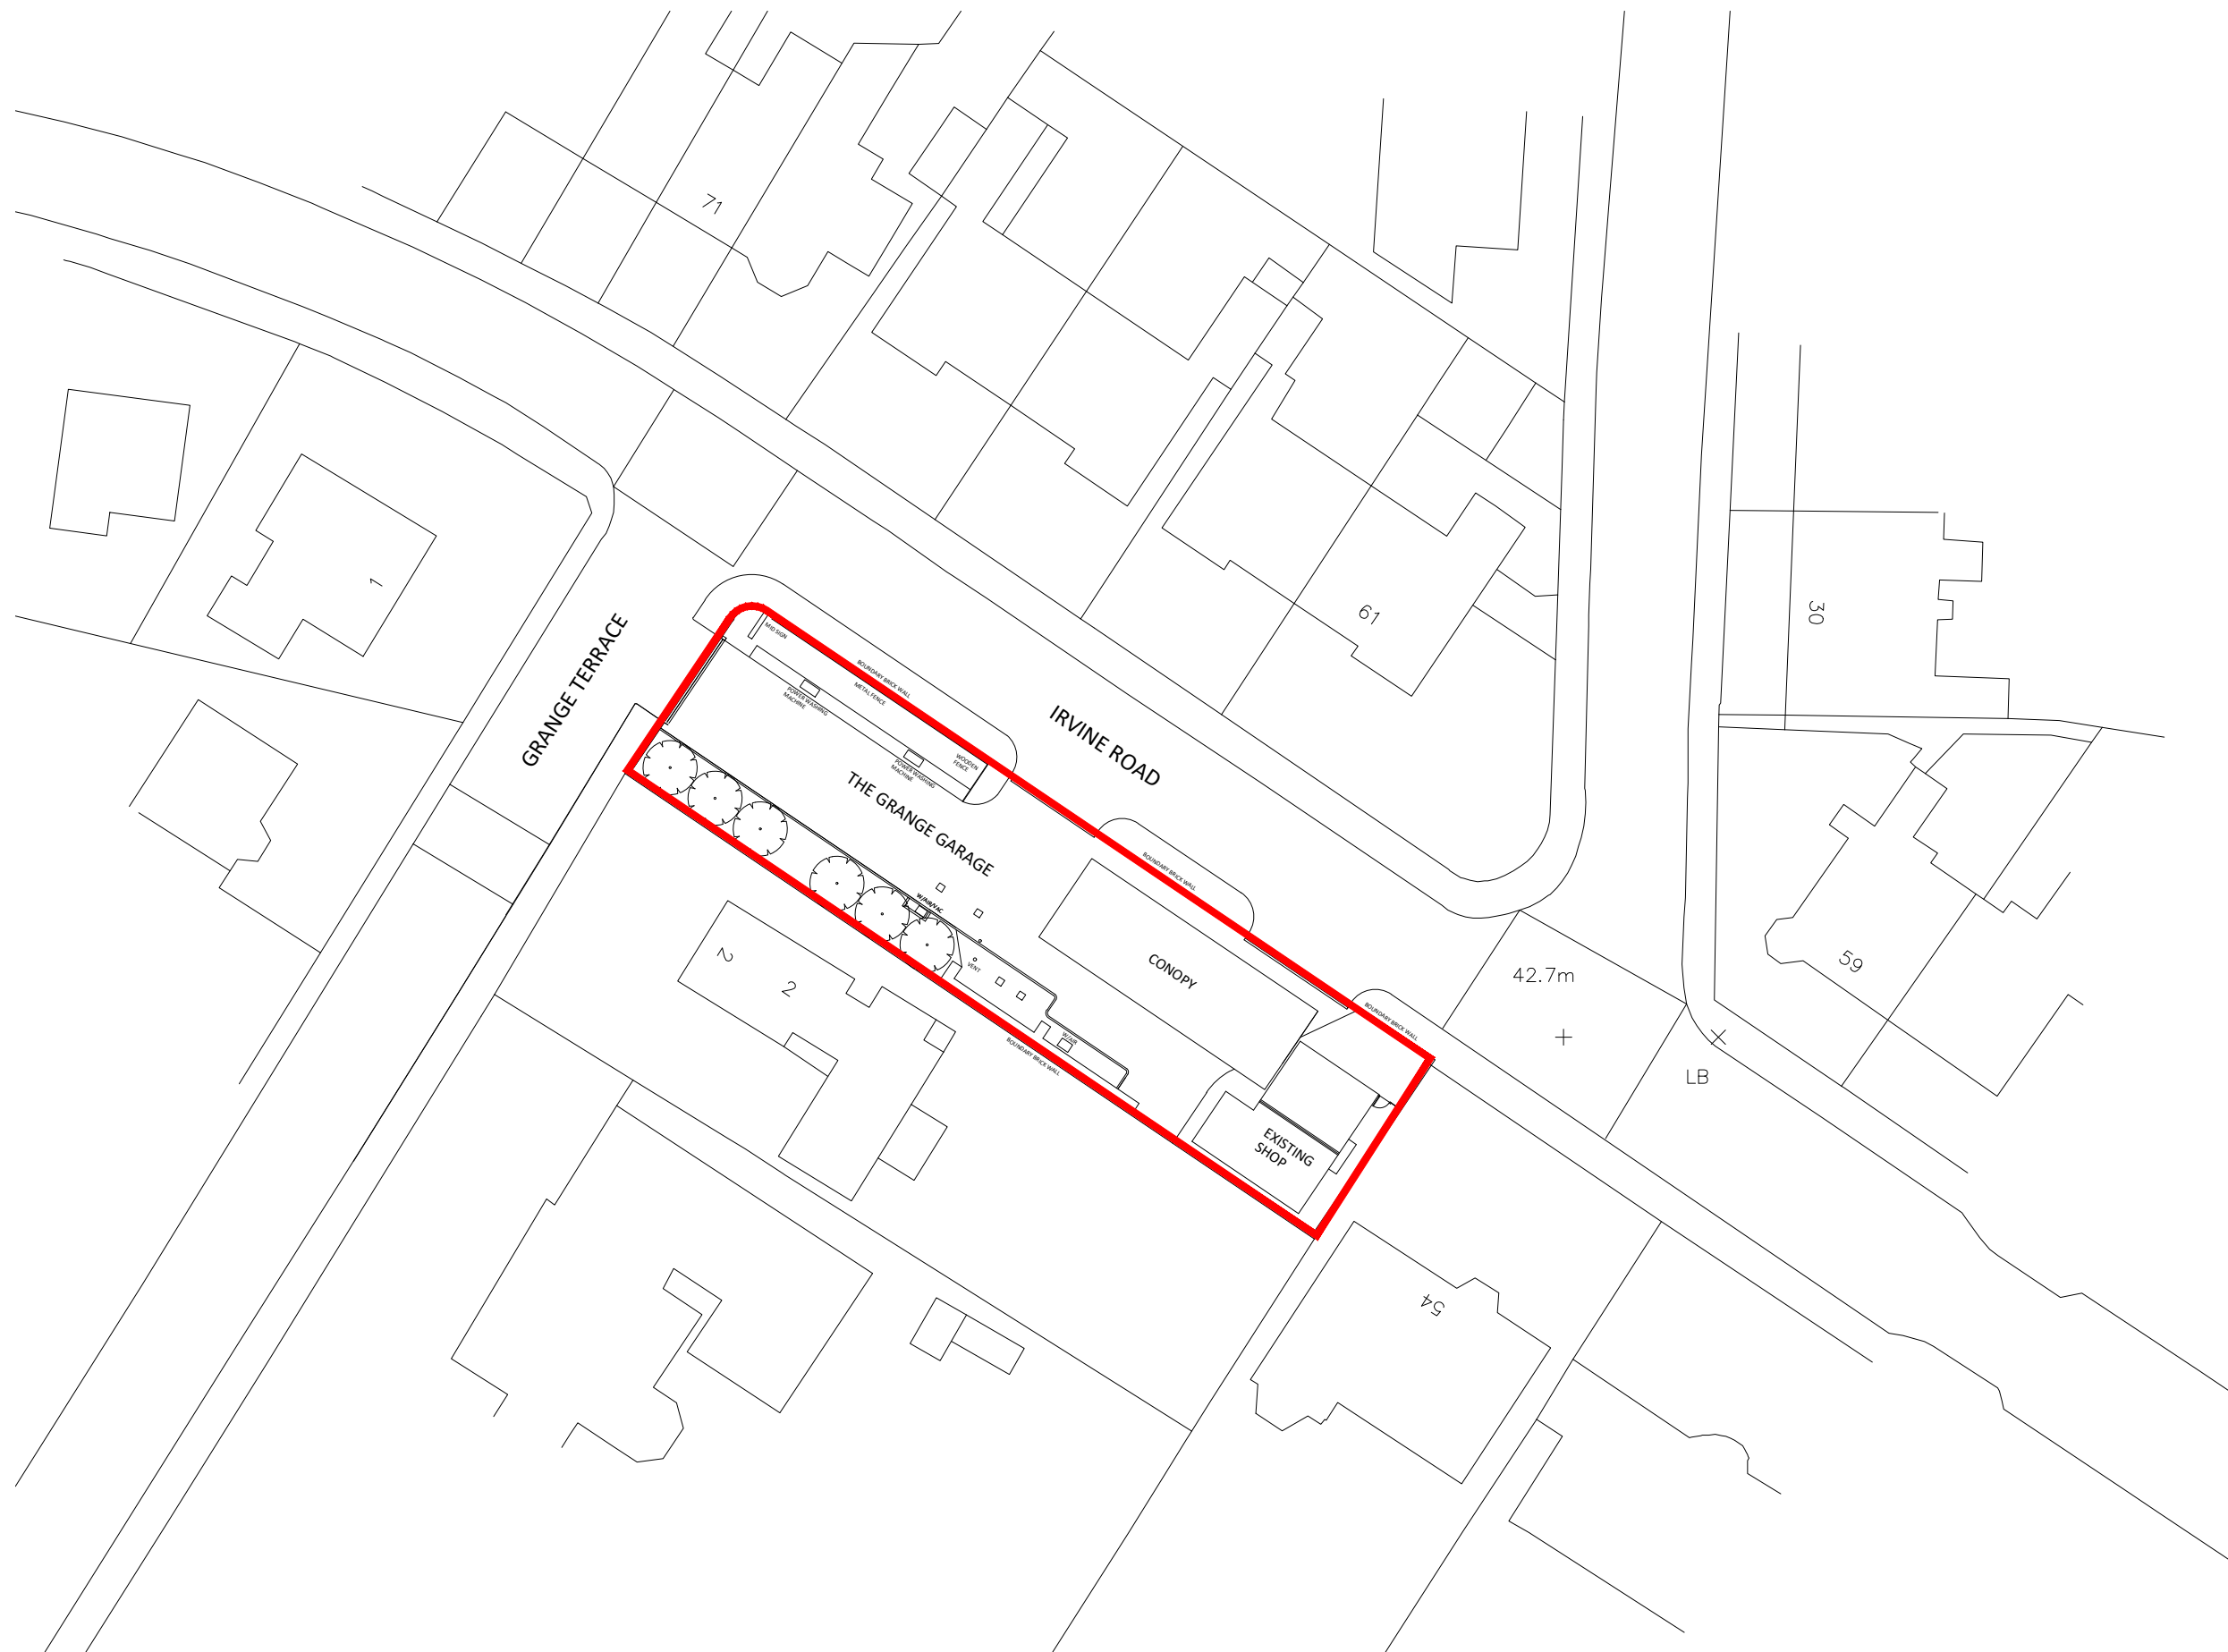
71

1

GRANGE TERRACE

IRVINE ROAD

61

30

MFIO SIGN

BOUNDARY BRICK WALL

METAL FENCE

POWER WASHING MACHINE

POWER WASHING MACHINE

WOODEN FENCE

THE GRANGE GARAGE

BOUNDARY BRICK WALL

CONOPY

W/AIR/VAC

VENT

W/AIR

BOUNDARY BRICK WALL

2

2

42.7m

BOUNDARY BRICK WALL

59

LB

EXISTING SHOP

54